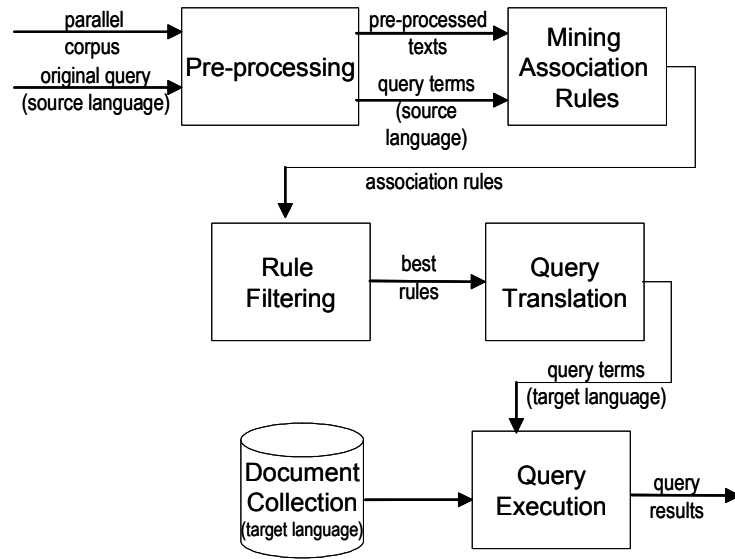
parallel corpus

original query (source language)

Pre-processing

pre-processed texts

query terms (source language)

Mining Association Rules

association rules

Rule Filtering

best rules

Query Translation

query terms (target language)

Document Collection (target language)

Query Execution

query results